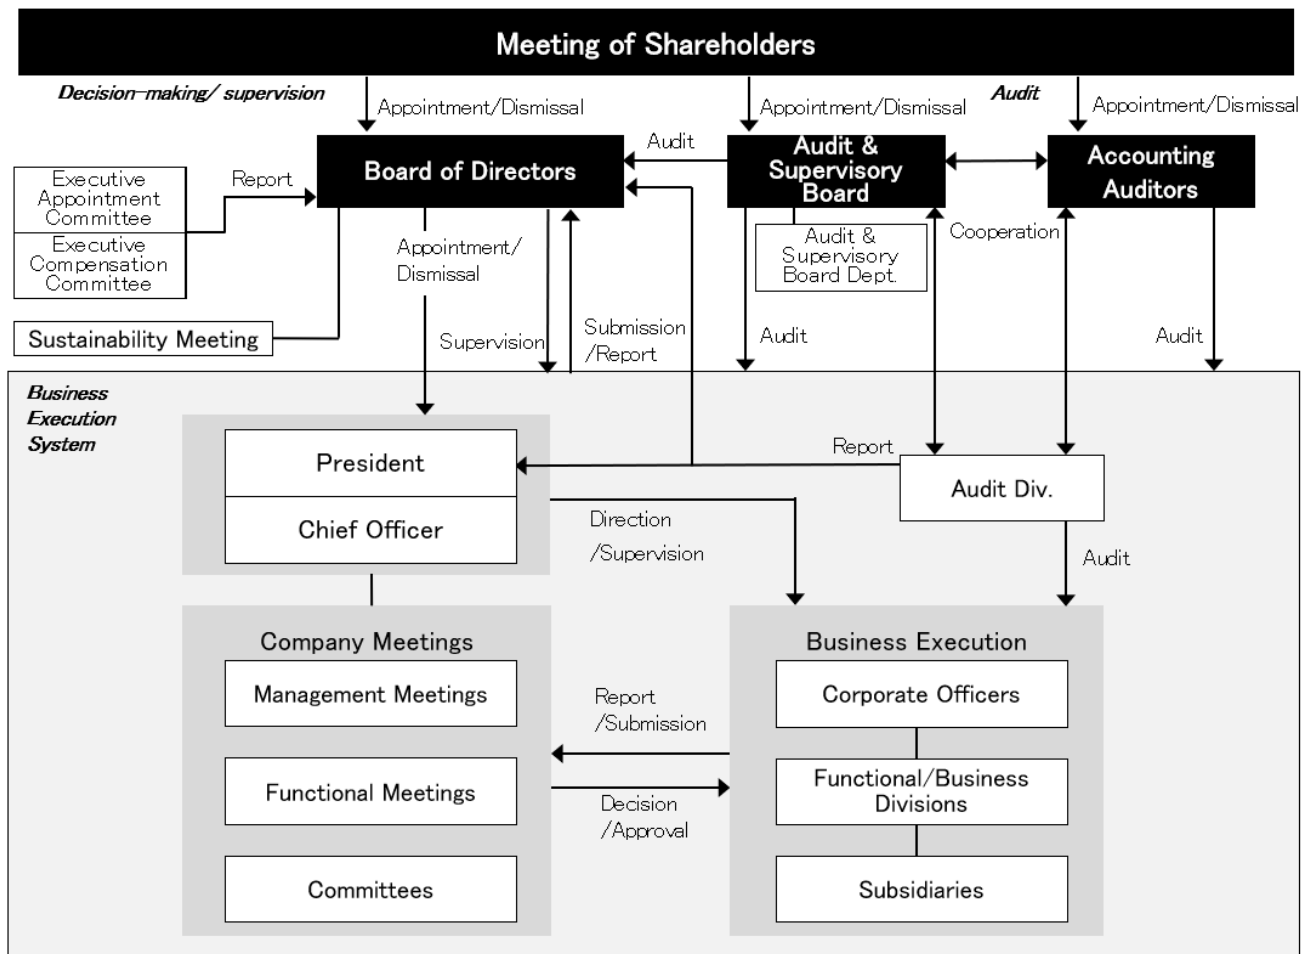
Meeting of Shareholders

Decision-making/ supervision

Appointment/Dismissal

Appointment/Dismissal

Audit

Appointment/Dismissal

Audit

Board of Directors

Audit & Supervisory Board

Accounting Auditors

Report

Executive Appointment Committee

Executive Compensation Committee

Sustainability Meeting

Appointment/ Dismissal

Supervision

Submission /Report

Audit & Supervisory Board Dept.

Cooperation

Audit

Audit

Business Execution System

President

Chief Officer

Report

Audit Div.

Direction /Supervision

Audit

Company Meetings

Management Meetings

Functional Meetings

Committees

Report /Submission

Decision /Approval

Business Execution

Corporate Officers

Functional/Business Divisions

Subsidiaries